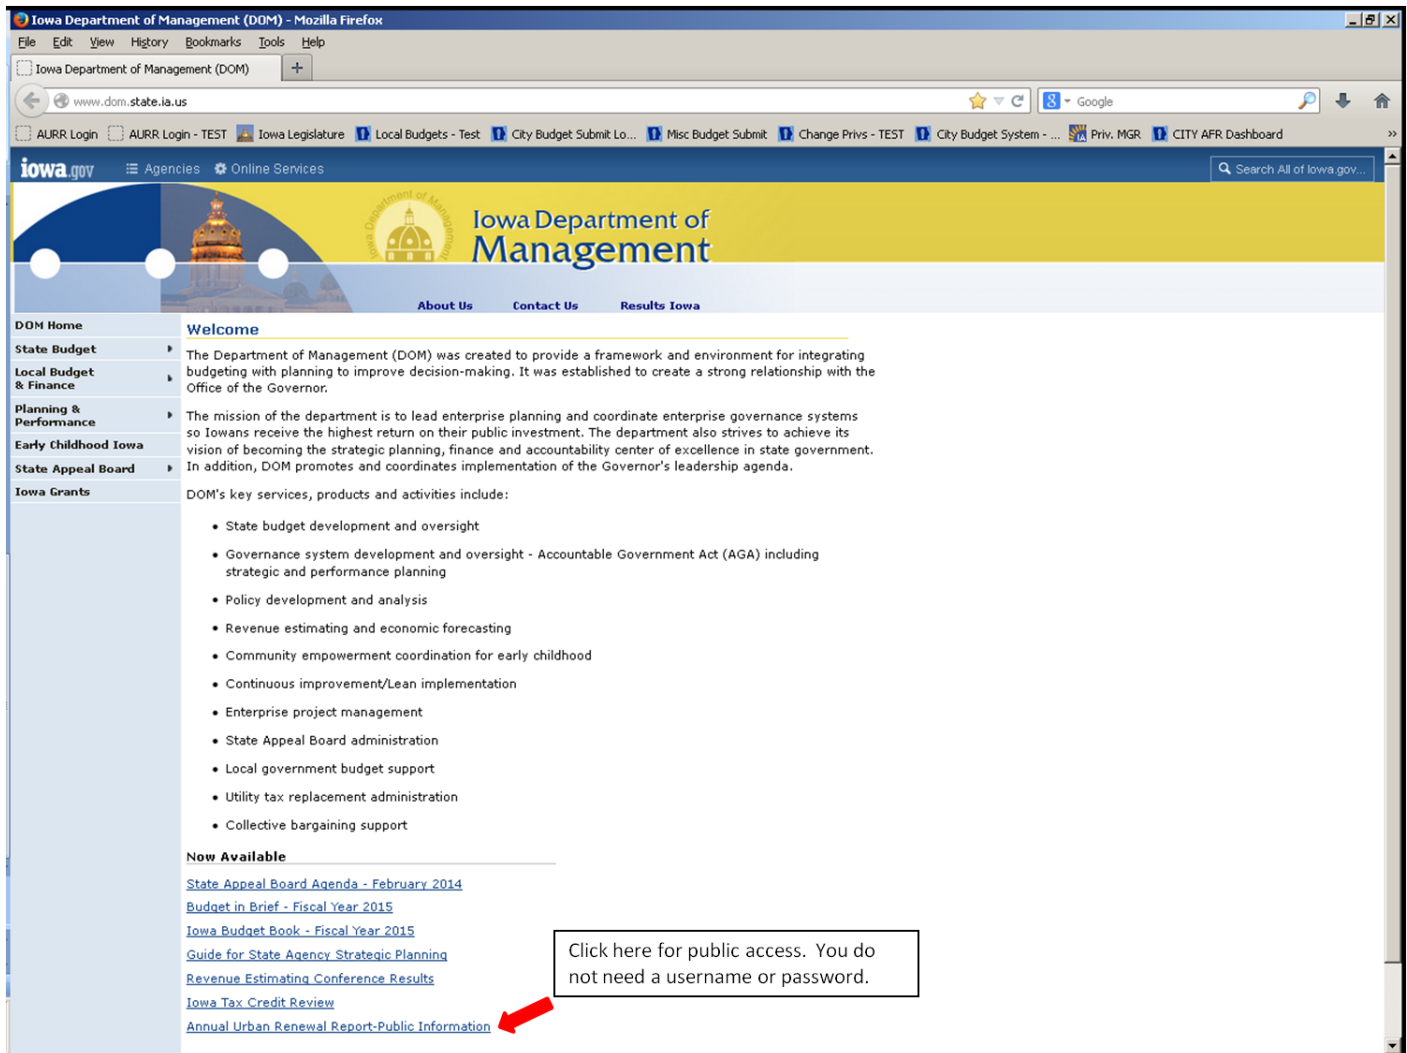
Iowa Department of Management (DOM) - Mozilla Firefox

File Edit View History Bookmarks Tools Help

Iowa Department of Management (DOM) +

www.dom.state.ia.us

Google

AURR Login AURR Login - TEST Iowa Legislature Local Budgets - Test City Budget Submit Lo... Misc Budget Submit Change Privs - TEST City Budget System - ... Priv. MGR CITY AFR Dashboard »

iowa.gov Agencies Online Services Search All of Iowa.gov...

Iowa Department of Management

Iowa Department of Management

About Us Contact Us Results Iowa

DOM Home
State Budget
Local Budget & Finance
Planning & Performance
Early Childhood Iowa
State Appeal Board
Iowa Grants

Welcome

The Department of Management (DOM) was created to provide a framework and environment for integrating budgeting with planning to improve decision-making. It was established to create a strong relationship with the Office of the Governor.

The mission of the department is to lead enterprise planning and coordinate enterprise governance systems so Iowans receive the highest return on their public investment. The department also strives to achieve its vision of becoming the strategic planning, finance and accountability center of excellence in state government. In addition, DOM promotes and coordinates implementation of the Governor's leadership agenda.

DOM's key services, products and activities include:

• State budget development and oversight
• Governance system development and oversight - Accountable Government Act (AGA) including strategic and performance planning
• Policy development and analysis
• Revenue estimating and economic forecasting
• Community empowerment coordination for early childhood
• Continuous improvement/Lean implementation
• Enterprise project management
• State Appeal Board administration
• Local government budget support
• Utility tax replacement administration
• Collective bargaining support

Now Available

State Appeal Board Agenda - February 2014
Budget in Brief - Fiscal Year 2015
Iowa Budget Book - Fiscal Year 2015
Guide for State Agency Strategic Planning
Revenue Estimating Conference Results
Iowa Tax Credit Review
Annual Urban Renewal Report-Public Information

Click here for public access. You do not need a username or password.